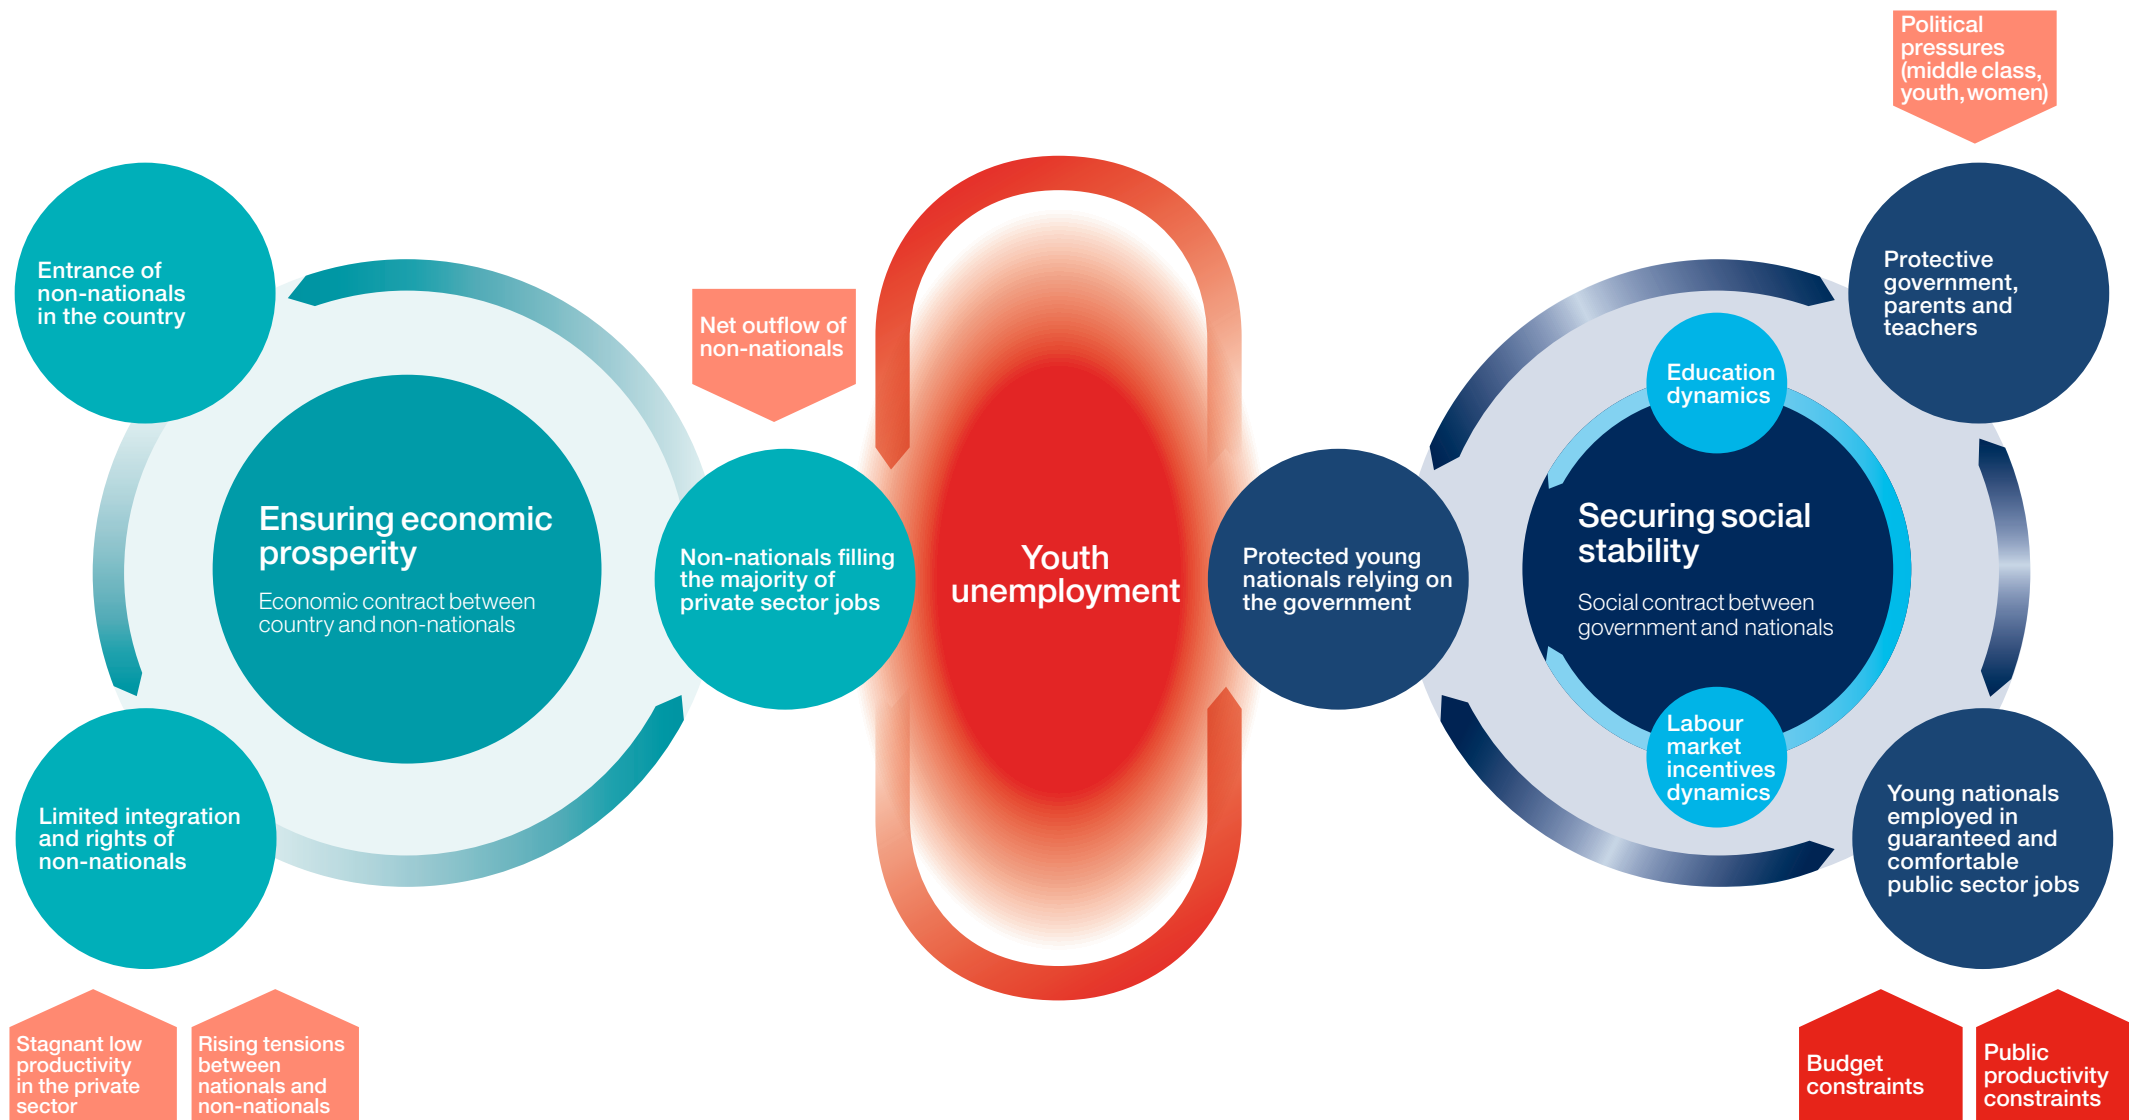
Political pressures (middle class, youth, women)

Entrance of non-nationals in the country

Ensuring economic prosperity

Economic contract between country and non-nationals

Limited integration and rights of non-nationals

Net outflow of non-nationals

Non-nationals filling the majority of private sector jobs

Youth unemployment

Protected young nationals relying on the government

Education dynamics

Securing social stability

Social contract between government and nationals

Labour market incentives dynamics

Protective government, parents and teachers

Young nationals employed in guaranteed and comfortable public sector jobs

Stagnant low productivity in the private sector

Rising tensions between nationals and non-nationals

Budget constraints

Public productivity constraints